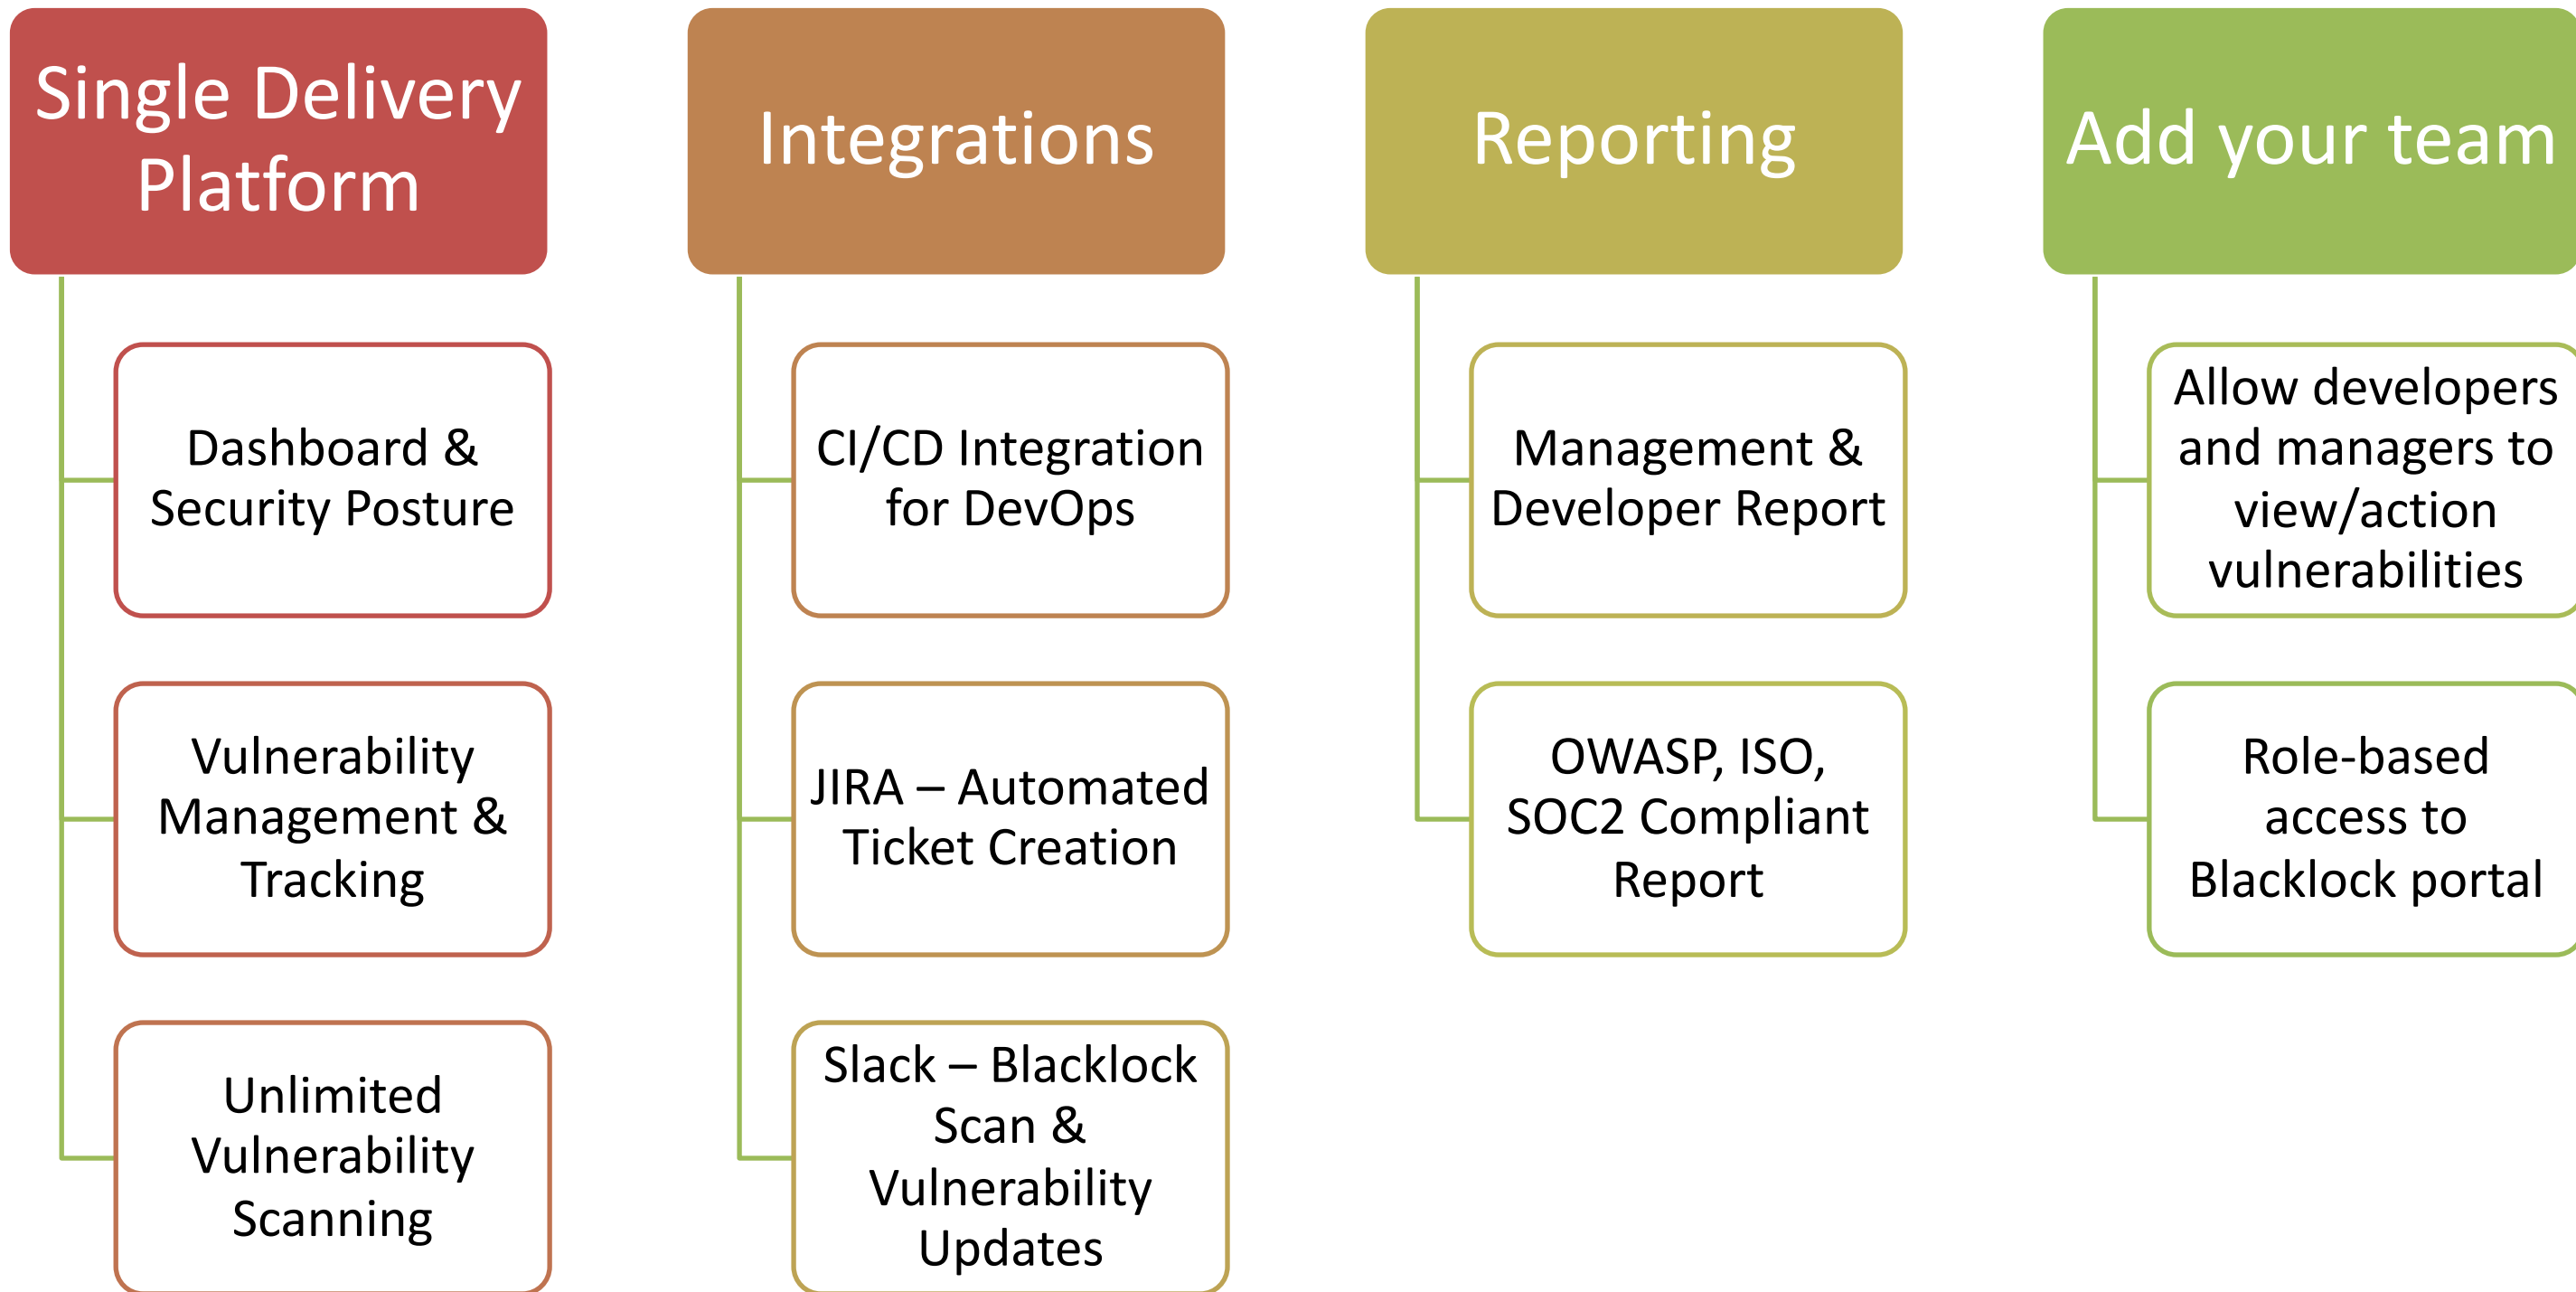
Single Delivery Platform

Dashboard & Security Posture

Vulnerability Management & Tracking

Unlimited Vulnerability Scanning

Integrations

CI/CD Integration for DevOps

JIRA – Automated Ticket Creation

Slack – Blacklock Scan & Vulnerability Updates

Reporting

Management & Developer Report

OWASP, ISO, SOC2 Compliant Report

Add your team

Allow developers and managers to view/action vulnerabilities

Role-based access to Blacklock portal